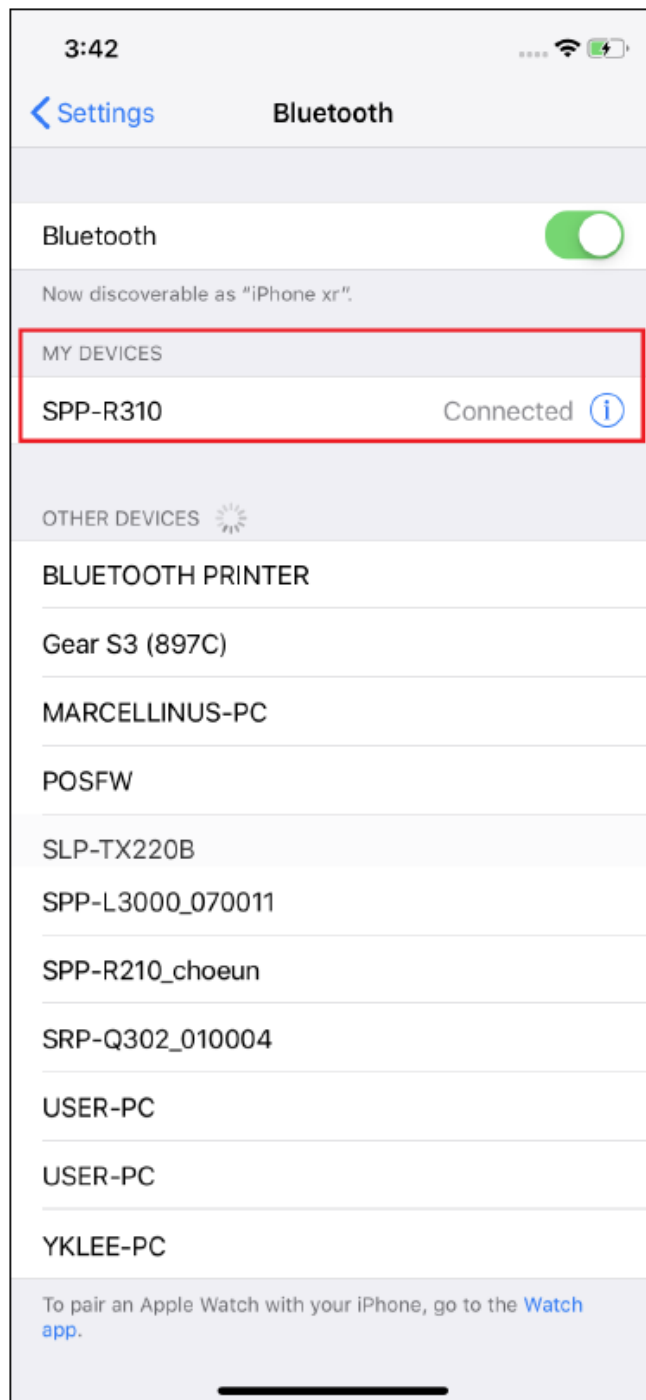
3:42

Settings Bluetooth

Bluetooth

Now discoverable as "iPhone xr".

MY DEVICES

SPP-R310 Connected

OTHER DEVICES

BLUETOOTH PRINTER

Gear S3 (897C)

MARCELLINUS-PC

POSFW

SLP-TX220B

SPP-L3000_070011

SPP-R210_choeun

SRP-Q302_010004

USER-PC

USER-PC

YKLEE-PC

To pair an Apple Watch with your iPhone, go to the Watch app.